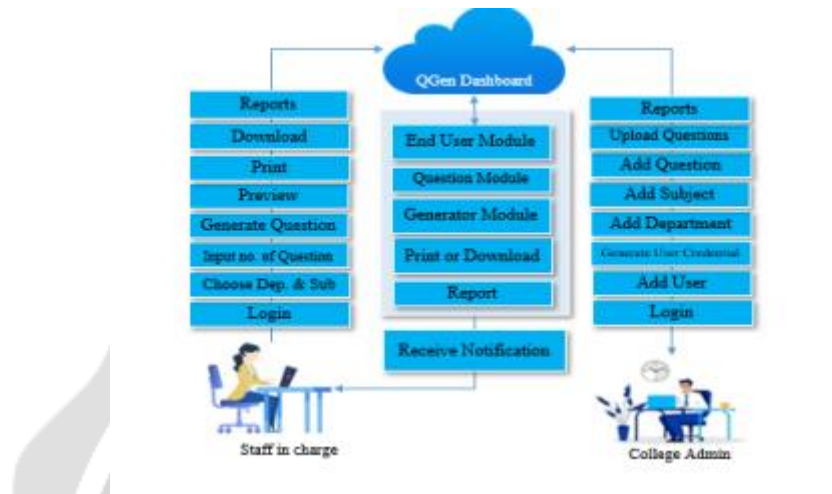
QGen Dashboard

Reports
Download
Print
Preview
Generate Question
Input no. of Question
Choose Dep. & Sub
Login

End User Module
Question Module
Generator Module
Print or Download
Report

Receive Notification

Reports
Upload Questions
Add Question
Add Subject
Add Department
Generate User Credential
Add User
Login

Staff in charge

College Admin